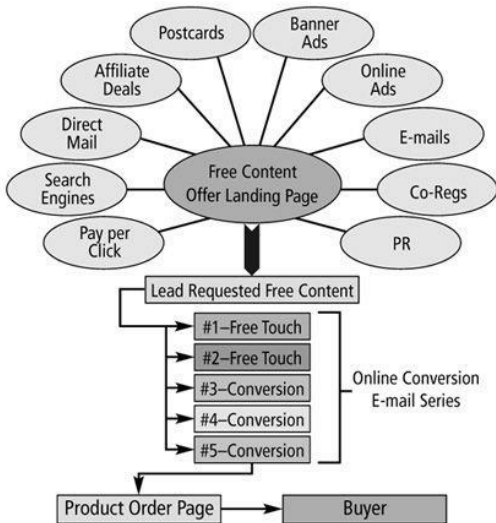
Postcards

Banner Ads

Affiliate Deals

Online Ads

Direct Mail

E-mails

Search Engines

Free Content Offer Landing Page

Co-Regs

Pay per Click

PR

Lead Requested Free Content

#1–Free Touch

#2–Free Touch

#3–Conversion

#4–Conversion

#5–Conversion

Online Conversion E-mail Series

Product Order Page

Buyer